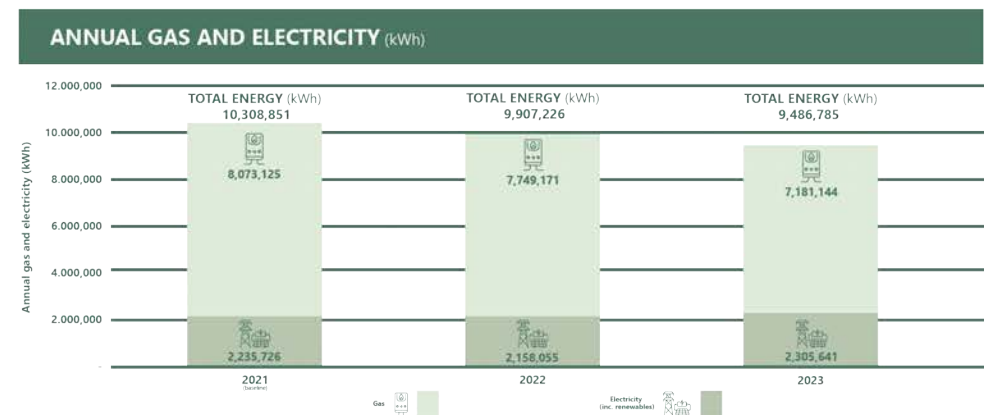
ANNUAL GAS AND ELECTRICITY (kWh)

Annual gas and electricity (kWh)

12,000,000
10,000,000
8,000,000
6,000,000
4,000,000
2,000,000
-

TOTAL ENERGY (kWh)
10,308,851

8,073,125

2,235,726

2021
(baseline)

TOTAL ENERGY (kWh)
9,907,226

7,749,171

2,158,055

2022

TOTAL ENERGY (kWh)
9,486,785

7,181,144

2,305,641

2023

Gas

Electricity
(inc. renewables)